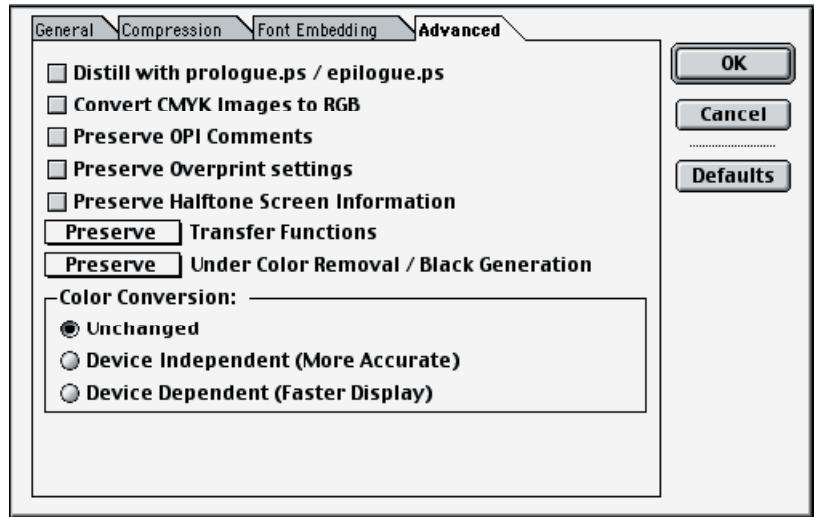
General
Compression
Font Embedding
Advanced

Distill with prologue.ps / epilogue.ps
Convert CMYK Images to RGB
Preserve OPI Comments
Preserve Overprint settings
Preserve Halftone Screen Information
Preserve Transfer Functions
Preserve Under Color Removal / Black Generation

Color Conversion:
Unchanged
Device Independent (More Accurate)
Device Dependent (Faster Display)

OK
Cancel
Defaults